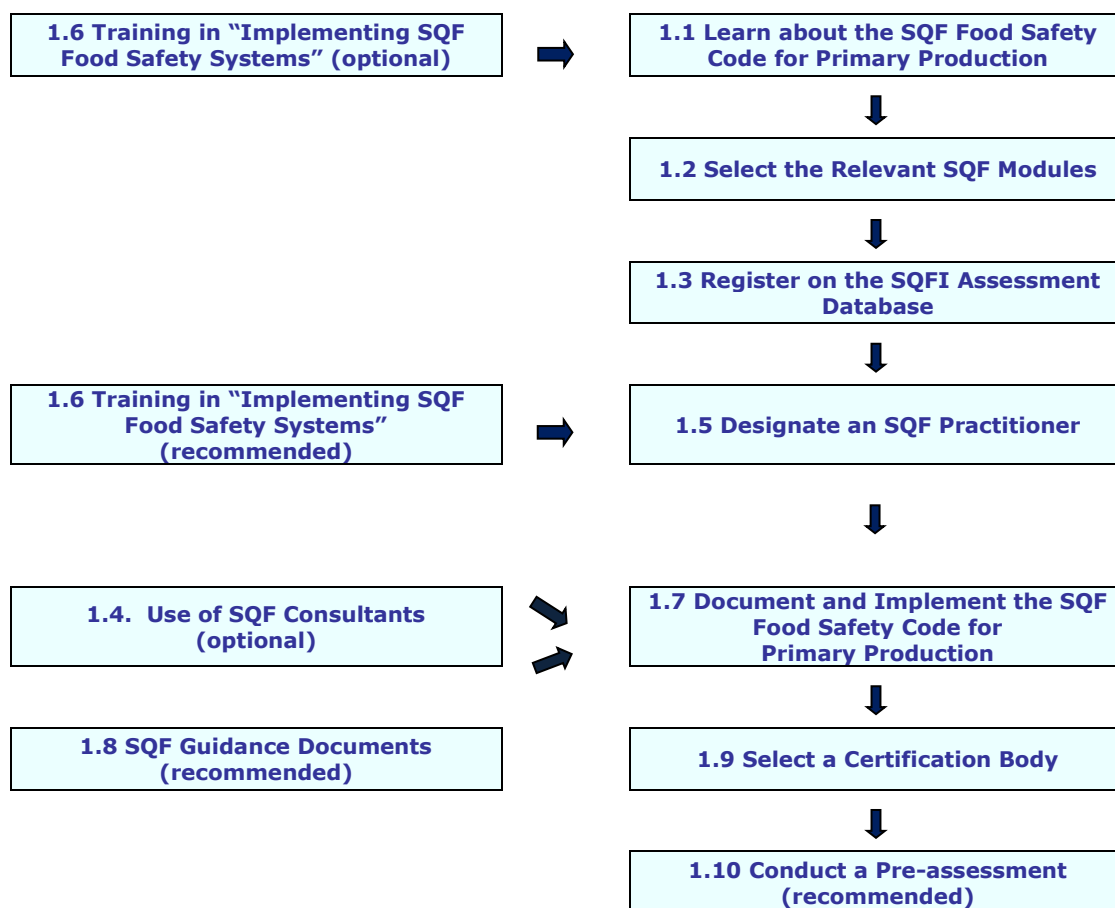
1.6 Training in "Implementing SQF Food Safety Systems" (optional)

1.1 Learn about the SQF Food Safety Code for Primary Production

1.2 Select the Relevant SQF Modules

1.3 Register on the SQFI Assessment Database

1.6 Training in "Implementing SQF Food Safety Systems" (recommended)

1.5 Designate an SQF Practitioner

1.4. Use of SQF Consultants (optional)

1.7 Document and Implement the SQF Food Safety Code for Primary Production

1.8 SQF Guidance Documents (recommended)

1.9 Select a Certification Body

1.10 Conduct a Pre-assessment (recommended)